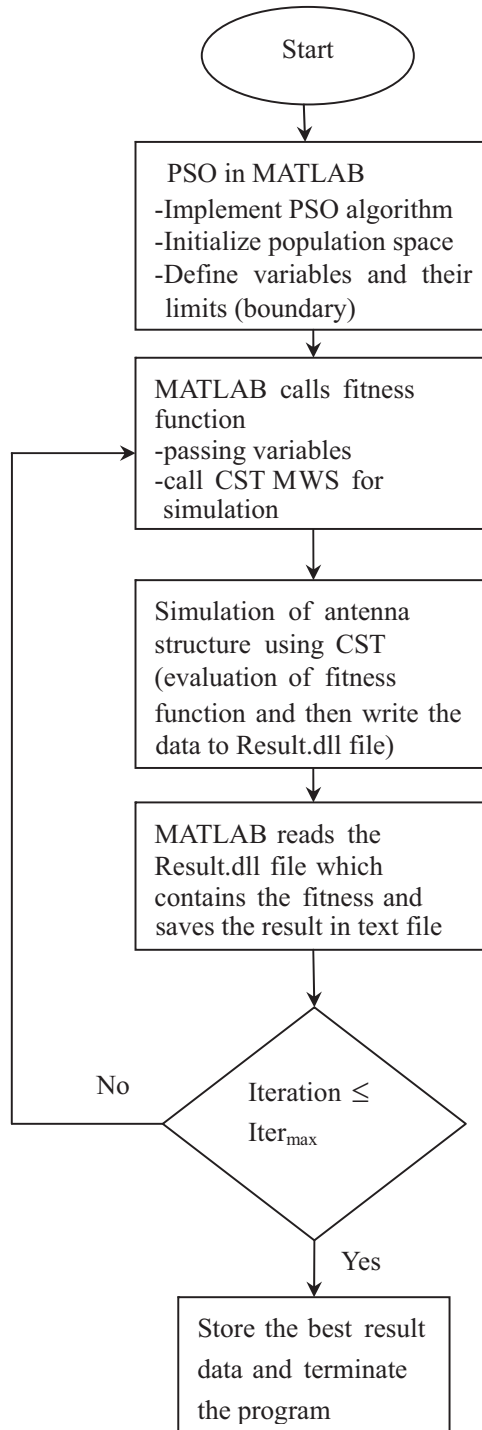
Start

PSO in MATLAB
-Implement PSO algorithm
-Initialize population space
-Define variables and their limits (boundary)

MATLAB calls fitness function
-passing variables
-call CST MWS for simulation

Simulation of antenna structure using CST (evaluation of fitness function and then write the data to Result.dll file)

MATLAB reads the Result.dll file which contains the fitness and saves the result in text file

Iteration $\leq$ Iter$_{max}$

No

Yes

Store the best result data and terminate the program